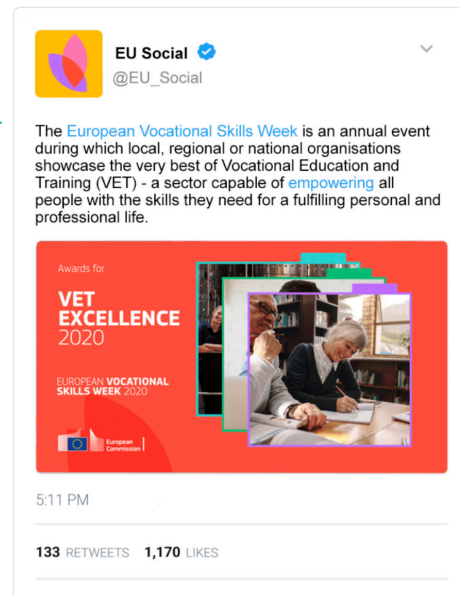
EU Social
@EU_Social

The European Vocational Skills Week is an annual event during which local, regional or national organisations showcase the very best of Vocational Education and Training (VET) - a sector capable of empowering all people with the skills they need for a fulfilling personal and professional life.

Awards for
VET EXCELLENCE 2020

EUROPEAN VOCATIONAL SKILLS WEEK 2020

European Commission

5:11 PM

133 RETWEETS 1,170 LIKES